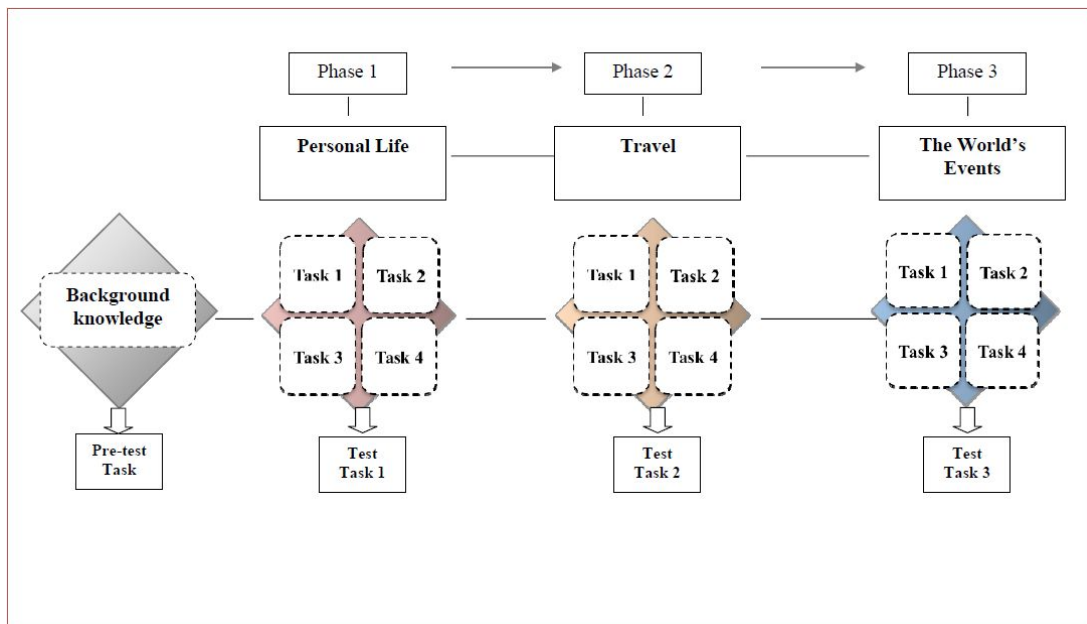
Phase 1

Phase 2

Phase 3

Personal Life

Travel

The World's Events

Background knowledge

Task 1
Task 2
Task 3
Task 4

Task 1
Task 2
Task 3
Task 4

Task 1
Task 2
Task 3
Task 4

Pre-test Task

Test Task 1

Test Task 2

Test Task 3